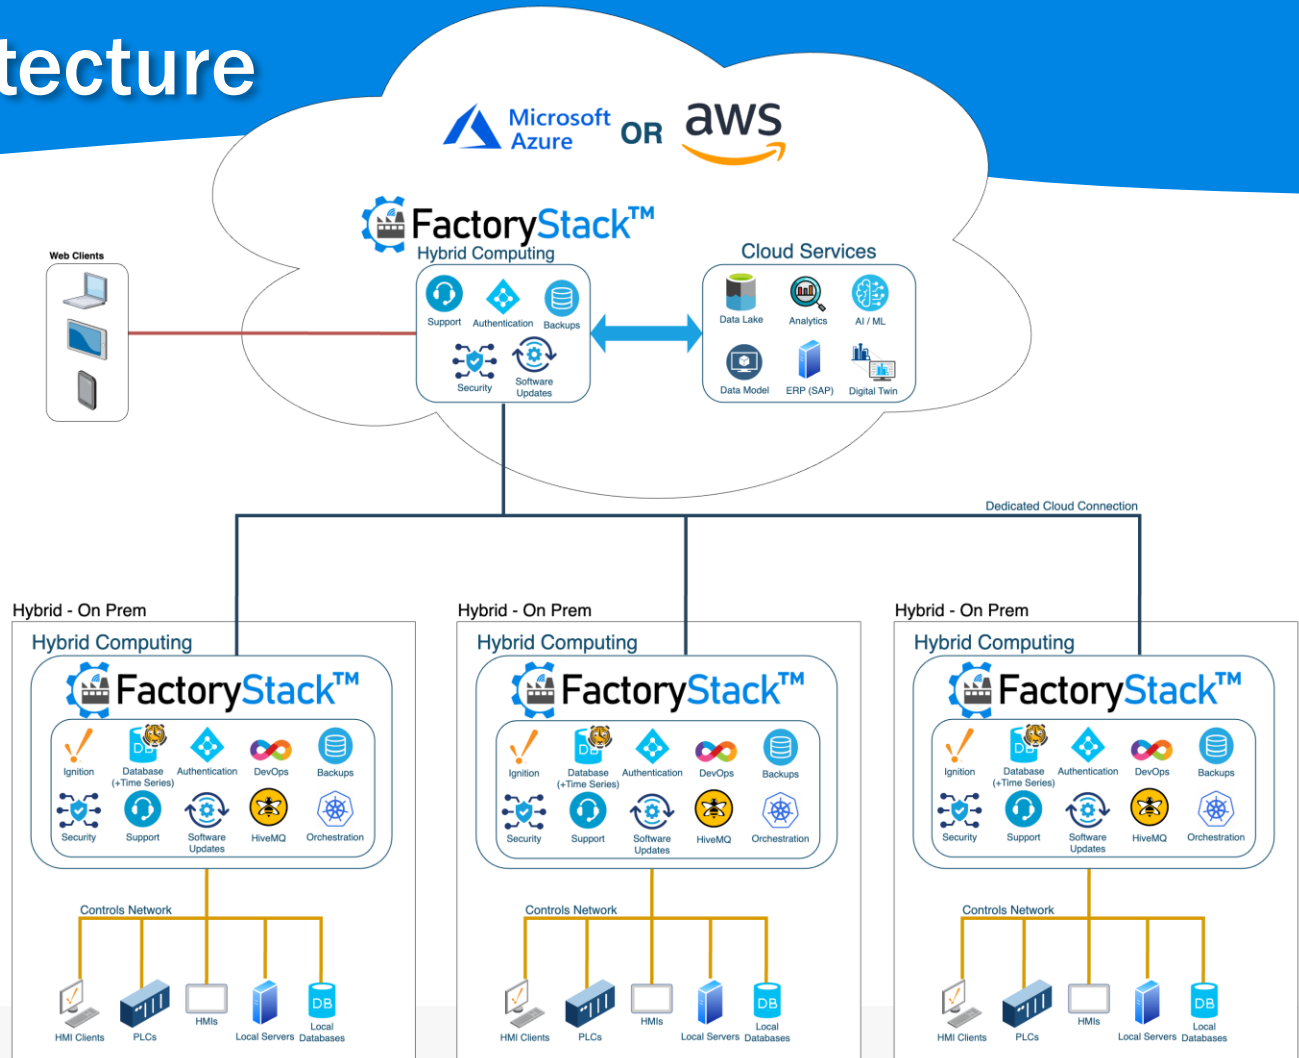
tecture

Microsoft Azure OR aws

FactoryStack™
Hybrid Computing

Support Authentication Backups
Security Software Updates

Cloud Services
Data Lake Analytics AI / ML
Data Model ERP (SAP) Digital Twin

Web Clients

Dedicated Cloud Connection

Hybrid - On Prem
Hybrid Computing
FactoryStack™
DB
Ignition Database (+Time Series) Authentication DevOps Backups
Security Support Software Updates HiveMQ Orchestration
Controls Network
HMI Clients PLCs HMIs Local Servers DB Local Databases

Hybrid - On Prem
Hybrid Computing
FactoryStack™
DB
Ignition Database (+Time Series) Authentication DevOps Backups
Security Support Software Updates HiveMQ Orchestration
Controls Network
HMI Clients PLCs HMIs Local Servers DB Local Databases

Hybrid - On Prem
Hybrid Computing
FactoryStack™
DB
Ignition Database (+Time Series) Authentication DevOps Backups
Security Support Software Updates HiveMQ Orchestration
Controls Network
HMI Clients PLCs HMIs Local Servers DB Local Databases